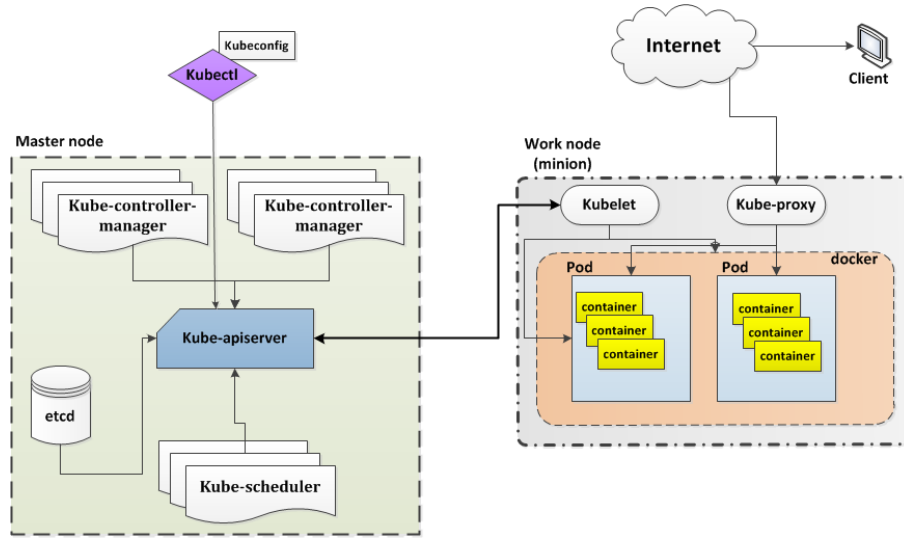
Kubeconfig

Kubectl

Internet

Client

Master node

Kube-controller-manager

Kube-controller-manager

Kube-apiserver

etcd

Kube-scheduler

Work node (minion)

Kubelet

Kube-proxy

docker

Pod

container

container

container

Pod

container

container

container